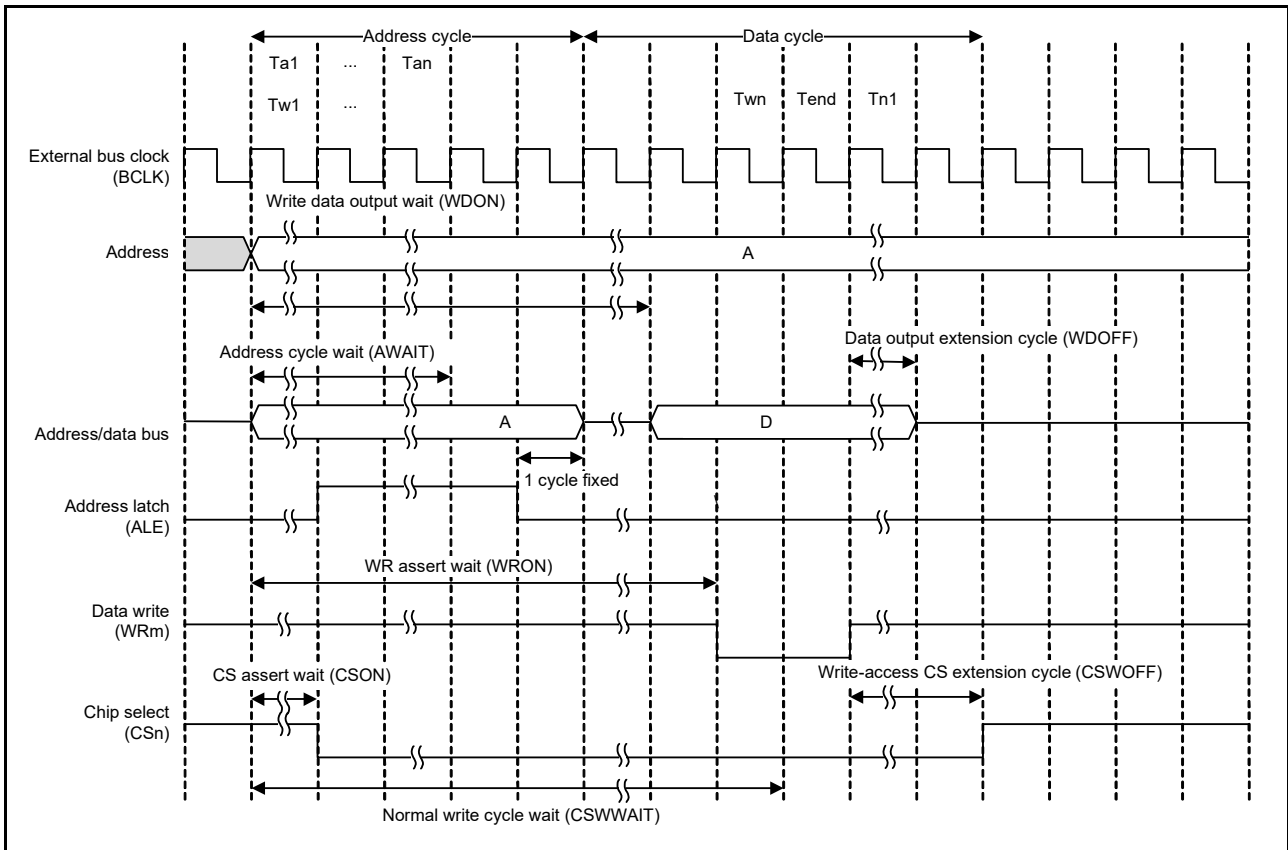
Address cycle

Data cycle

Ta1 ... Tan

Tw1 ...

Twn Tend Tn1

External bus clock (BCLK)

Write data output wait (WDON)

Address

A

Address cycle wait (AWAIT)

Data output extension cycle (WDOFF)

Address/data bus

A

D

1 cycle fixed

Address latch (ALE)

WR assert wait (WRON)

Data write (WRm)

CS assert wait (CSON)

Write-access CS extension cycle (CSWOFF)

Chip select (CSn)

Normal write cycle wait (CSWWAIT)